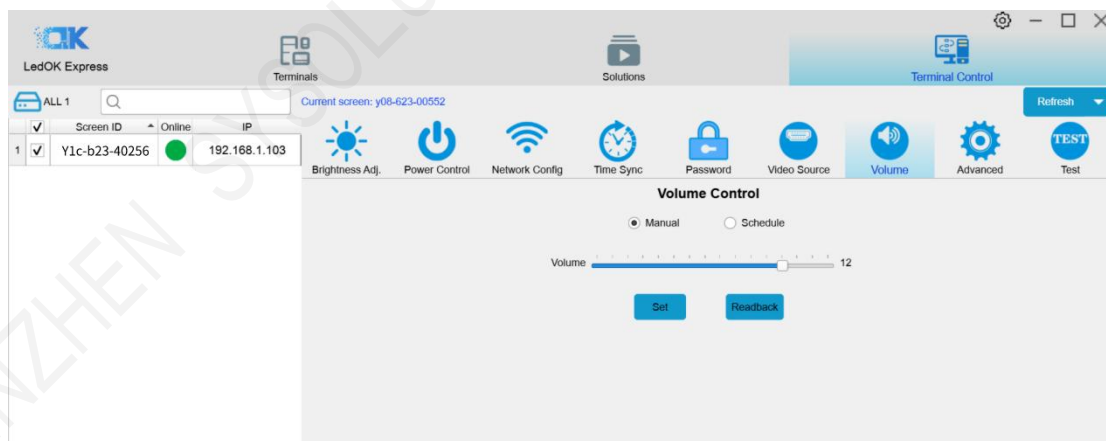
LedOK Express

Terminals

Solutions

Terminal Control

ALL 1

Current screen: y08-623-00552

Refresh

| ✓ | Screen ID | Online | IP |
|---|---|---|---|
| 1 ✓ | Y1c-b23-40256 | | 192.168.1.103 |

Brightness Adj. Power Control Network Config Time Sync Password Video Source Volume Advanced TEST Test

Volume Control

Manual Schedule

Volume 12

Set Readback